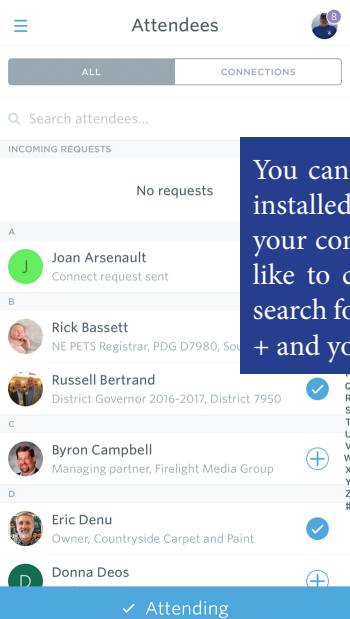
Attendees

8

ALL

CONNECTIONS

Search attendees...

INCOMING REQUESTS

No requests

A

J

Joan Arsenault

Connect request sent

B

Rick Bassett

NE PETS Registrar, PDG D7980, Sou

Russell Bertrand

District Governor 2016-2017, District 7950

C

Byron Campbell

Managing partner, Firelight Media Group

D

Eric Denu

Owner, Countryside Carpet and Paint

D

Donna Deos

You can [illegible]
installed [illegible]
your con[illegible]
like to c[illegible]
search fo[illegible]
+ and yo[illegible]

Q
R
S
T
U
V
W
X
Y
Z
#

✓ Attending